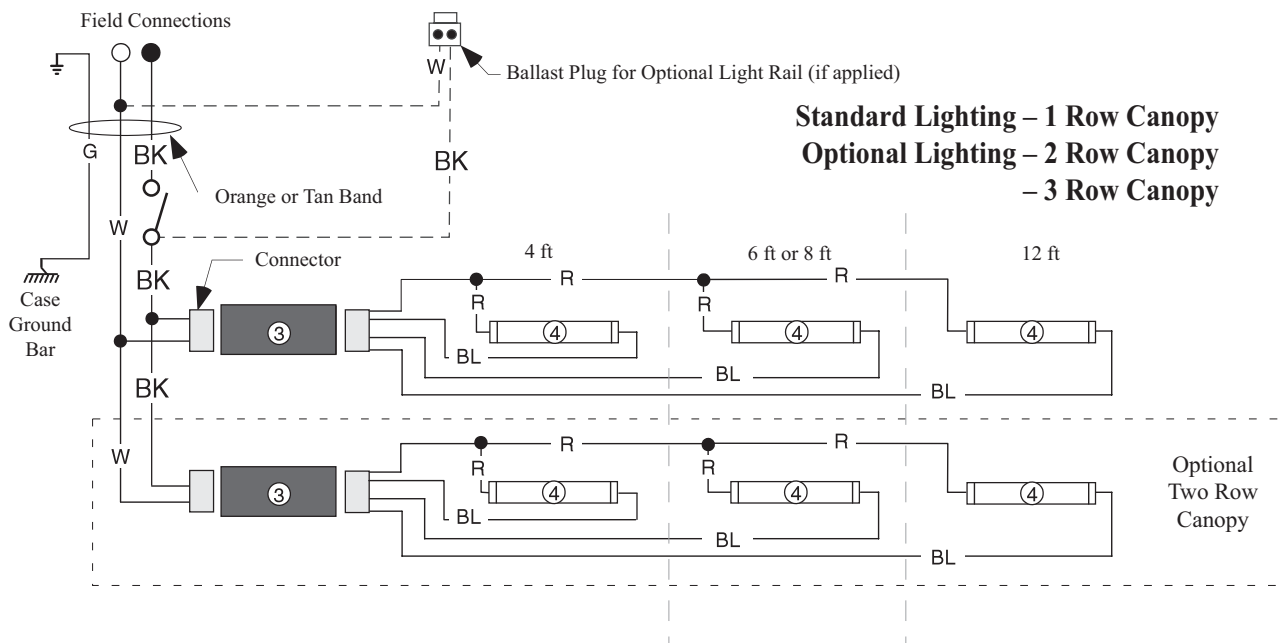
Field Connections

W

Ballast Plug for Optional Light Rail (if applied)

Standard Lighting – 1 Row Canopy
Optional Lighting – 2 Row Canopy
– 3 Row Canopy

G

BK

BK

Orange or Tan Band

W

BK

Connector

Case Ground Bar

4 ft

6 ft or 8 ft

12 ft

R

R

R

R

③

④

④

④

BL

BL

BL

BK

W

R

R

R

R

③

④

④

④

BL

BL

BL

Optional Two Row Canopy